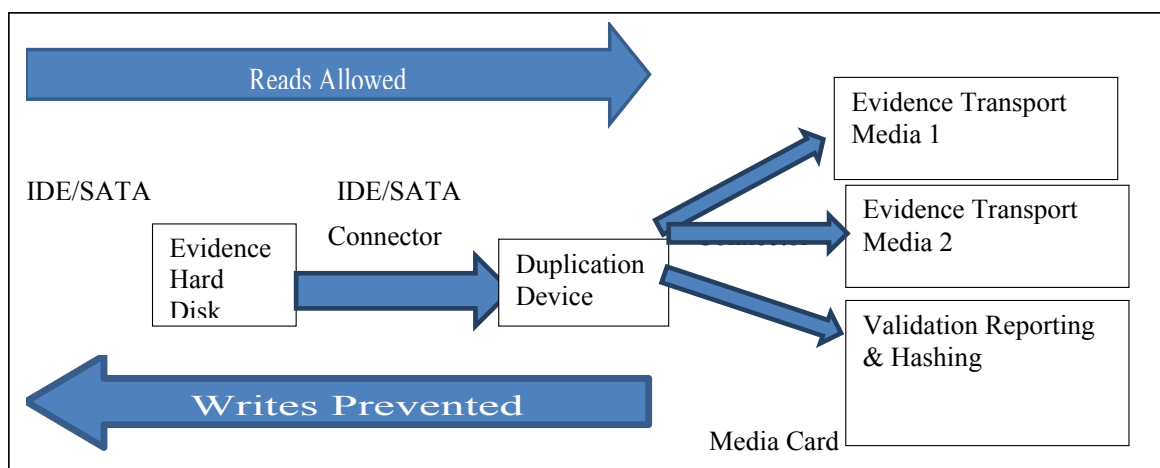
Reads Allowed

Evidence Transport Media 1

IDE/SATA

IDE/SATA

Connector

Evidence Transport Media 2

Evidence Hard Disk

Duplication Device

Validation Reporting & Hashing

Writes Prevented

Media Card